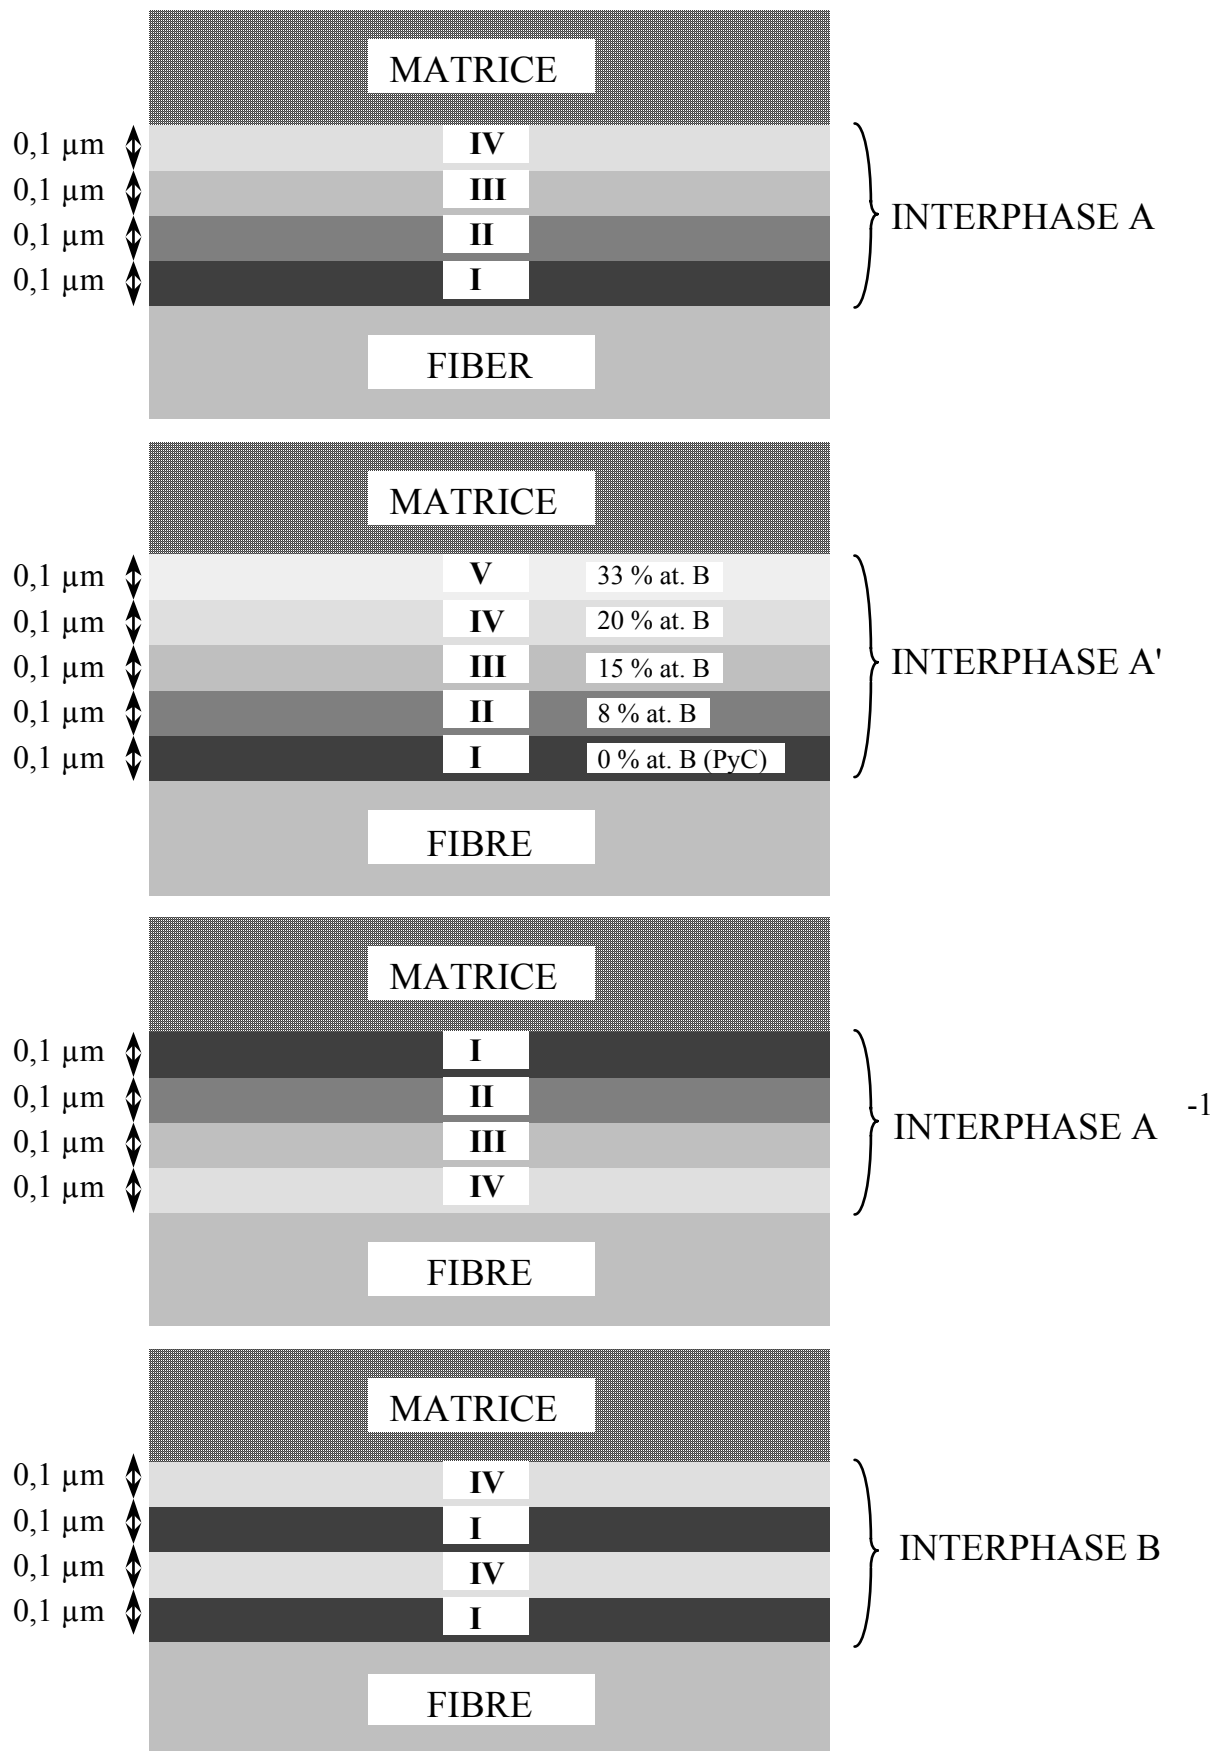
MATRICE

0,1 µm IV
0,1 µm III
0,1 µm II
0,1 µm I

INTERPHASE A

FIBER

MATRICE

0,1 µm V 33 % at. B
0,1 µm IV 20 % at. B
0,1 µm III 15 % at. B
0,1 µm II 8 % at. B
0,1 µm I 0 % at. B (PyC)

INTERPHASE A'

FIBRE

MATRICE

0,1 µm I
0,1 µm II
0,1 µm III
0,1 µm IV

INTERPHASE A $^{-1}$

FIBRE

MATRICE

0,1 µm IV
0,1 µm I
0,1 µm IV
0,1 µm I

INTERPHASE B

FIBRE